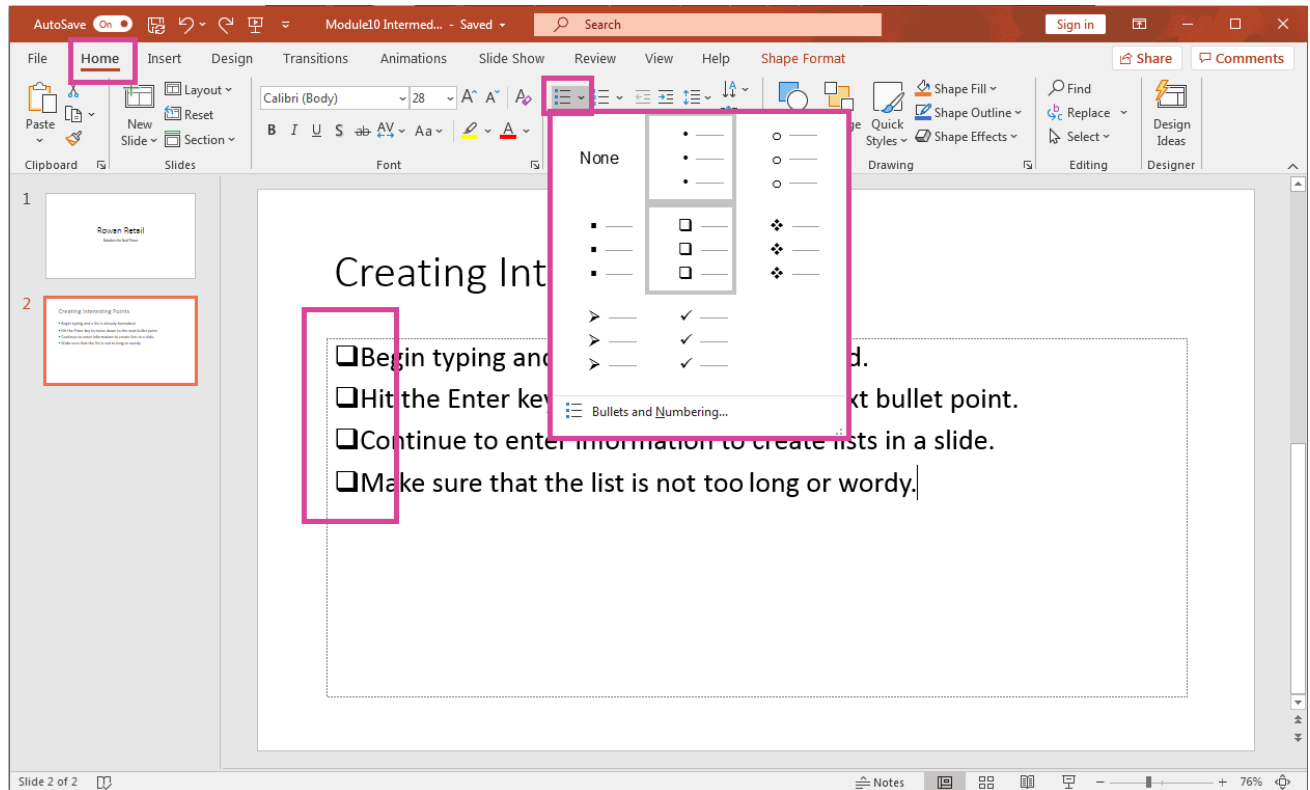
AutoSave On Module10 Intermed... - Saved Search Sign in

File Home Insert Design Transitions Animations Slide Show Review View Help Shape Format Share Comments

Paste Clipboard New Slide Layout Reset Section Slides Calibri (Body) 28 B I U S ab AV Aa A Font Quick Styles Shape Fill Shape Outline Shape Effects Drawing Find Replace Select Editing Design Ideas Designer

None

Bullets and Numbering...

1
Rowan Retail
Solution for Real Fitness

2
Creating Interesting Points

Creating Int

❑Begin typing and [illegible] d.
❑Hit the Enter key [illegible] xt bullet point.
❑Continue to enter information to create lists in a slide.
❑Make sure that the list is not too long or wordy.

Slide 2 of 2 Notes 76%